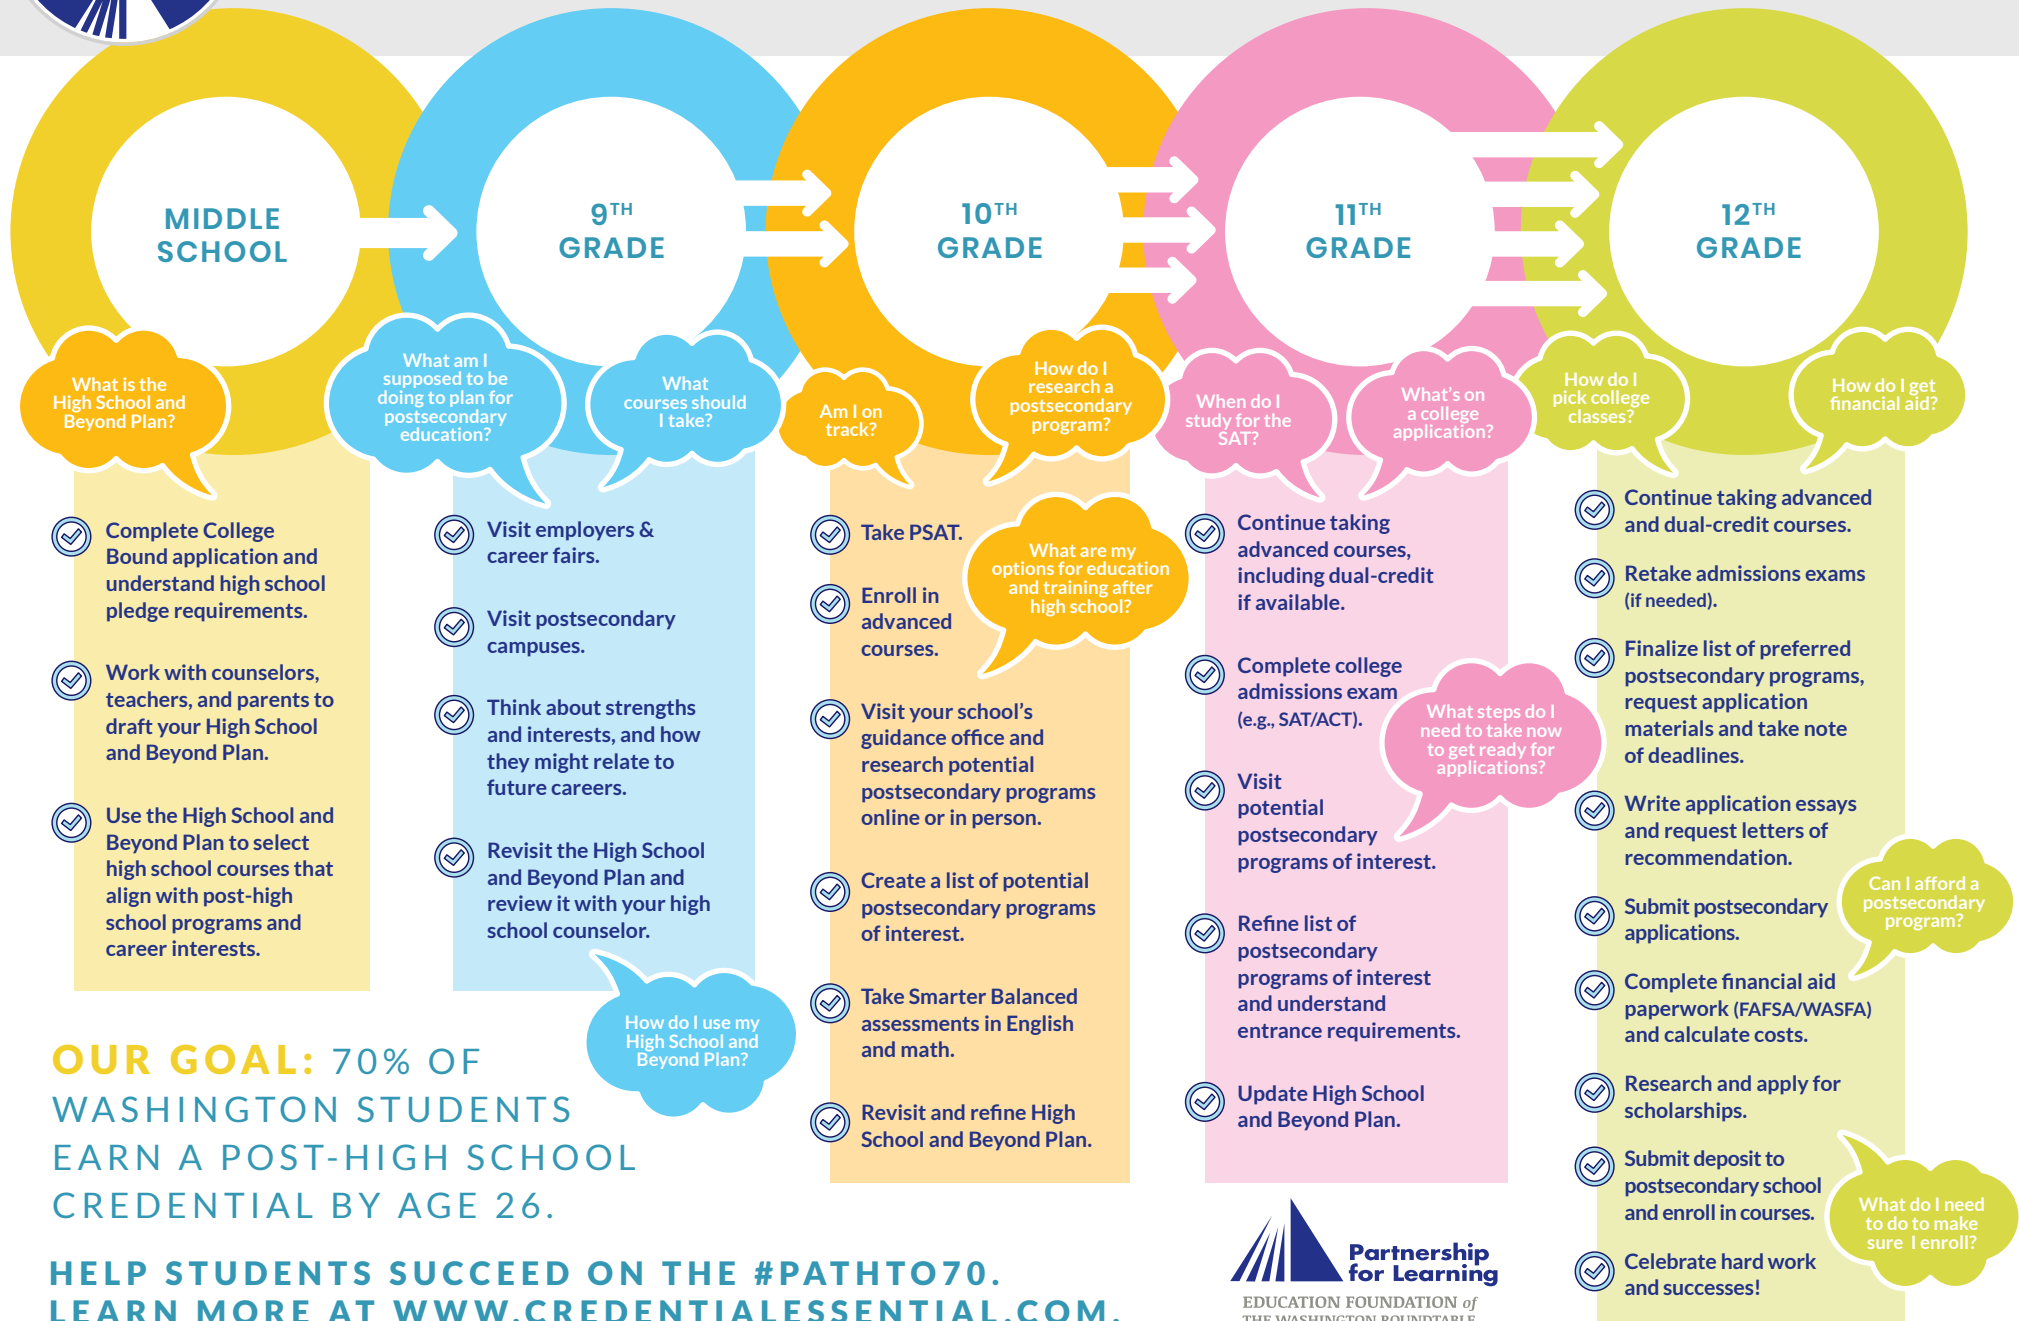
MIDDLE SCHOOL

What is the High School and Beyond Plan?

Complete College Bound application and understand high school pledge requirements.

Work with counselors, teachers, and parents to draft your High School and Beyond Plan.

Use the High School and Beyond Plan to select high school courses that align with post-high school programs and career interests.

9TH GRADE

What am I supposed to be doing to plan for postsecondary education?

What courses should I take?

Visit employers & career fairs.

Visit postsecondary campuses.

Think about strengths and interests, and how they might relate to future careers.

Revisit the High School and Beyond Plan and review it with your high school counselor.

How do I use my High School and Beyond Plan?

10TH GRADE

Am I on track?

How do I research a postsecondary program?

Take PSAT.

What are my options for education and training after high school?

Enroll in advanced courses.

Visit your school's guidance office and research potential postsecondary programs online or in person.

Create a list of potential postsecondary programs of interest.

Take Smarter Balanced assessments in English and math.

Revisit and refine High School and Beyond Plan.

11TH GRADE

When do I study for the SAT?

What's on a college application?

Continue taking advanced courses, including dual-credit if available.

Complete college admissions exam (e.g., SAT/ACT).

What steps do I need to take now to get ready for applications?

Visit potential postsecondary programs of interest.

Refine list of postsecondary programs of interest and understand entrance requirements.

Update High School and Beyond Plan.

12TH GRADE

How do I pick college classes?

How do I get financial aid?

Continue taking advanced and dual-credit courses.

Retake admissions exams (if needed).

Finalize list of preferred postsecondary programs, request application materials and take note of deadlines.

Write application essays and request letters of recommendation.

Can I afford a postsecondary program?

Submit postsecondary applications.

Complete financial aid paperwork (FAFSA/WASFA) and calculate costs.

Research and apply for scholarships.

Submit deposit to postsecondary school and enroll in courses.

What do I need to do to make sure I enroll?

Celebrate hard work and successes!

OUR GOAL: 70% OF WASHINGTON STUDENTS EARN A POST-HIGH SCHOOL CREDENTIAL BY AGE 26.

HELP STUDENTS SUCCEED ON THE #PATHTO70.
LEARN MORE AT WWW.CREDENTIALESSENTIAL.COM.

Partnership for Learning
EDUCATION FOUNDATION of THE WASHINGTON ROUNDTABLE